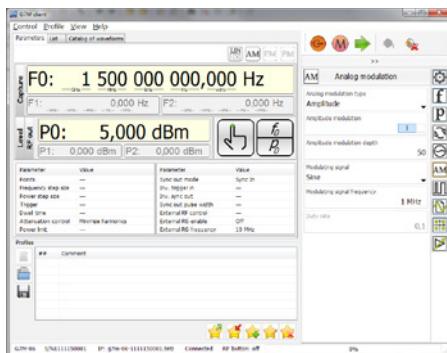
G7M client

Control Profile View Help

Parameters List Catalog of waveforms

LM AM FM PM

Capture

F0: 1 500 000 000,000 Hz

F1: 0,000 Hz F2: 0,000 Hz

Load RF out

P0: 5,000 dBm

P1: 0,000 dBm P2: 0,000 dBm

$f_0$ $P_0$

| Parameter | Value |
|---|---|
| Points | — |
| Frequency step size | — |
| Power step size | — |
| Trigger | — |
| Dwell time | — |
| Attenuation control | Minimize harmonics |
| Power limit | — |

| Parameter | Value |
|---|---|
| Sync out mode | Sync in |
| Inv. trigger in | — |
| Inv. sync out | — |
| Sync out pulse width | — |
| External RF control | — |
| External RS enable | Off |
| External RS frequency | 10 MHz |

Profiles

| ## | Comment |
|---|---|

>>

AM Analog modulation

Analog modulation type
Amplitude

Amplitude modulation

Amplitude modulation depth
50

Modulating signal
Sine

Modulating signal frequency
1 MHz

Duty rate
0,1

G7M-06 S/N:1111150001 IP: G7M-06-1111150001.sel Connected RF button: off 0%